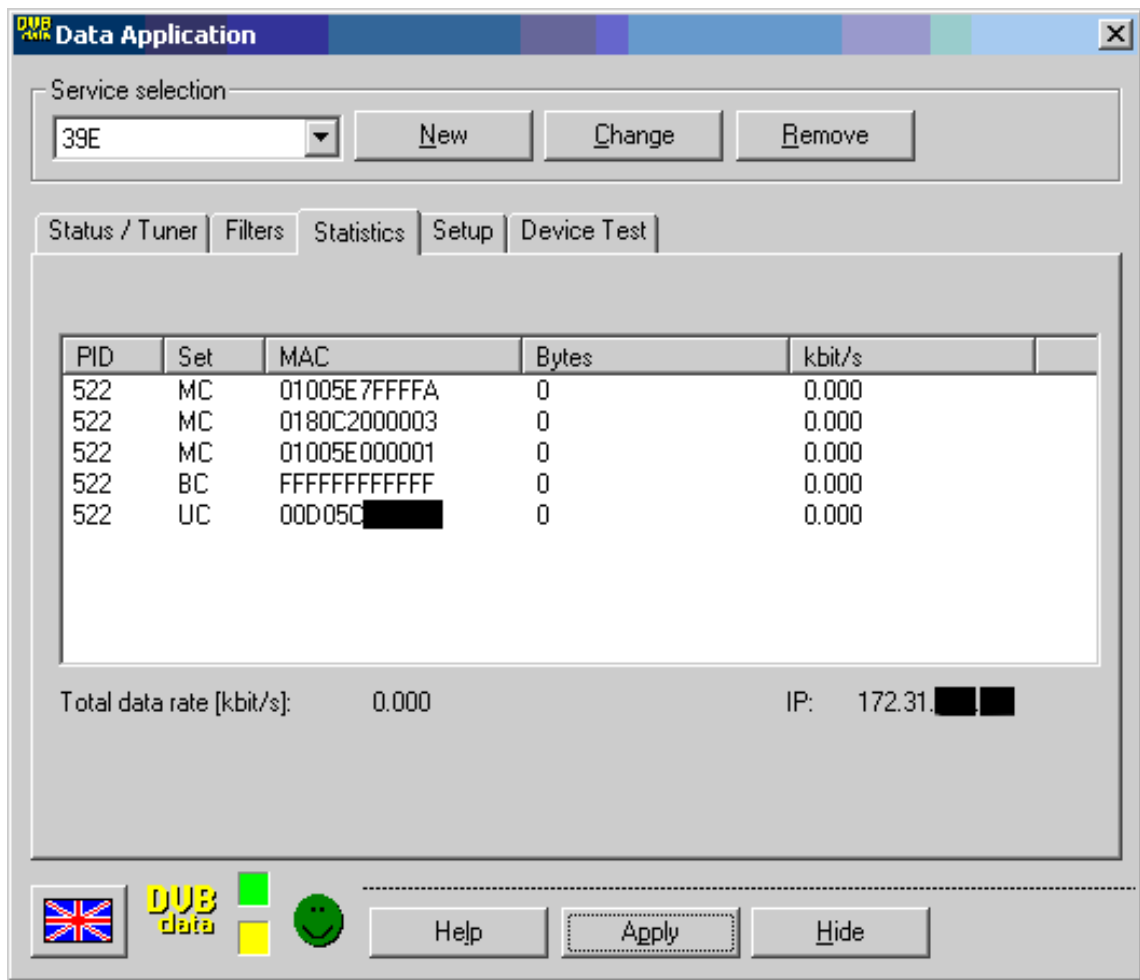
DVB Data Application

Service selection
39E
New
Change
Remove

Status / Tuner
Filters
Statistics
Setup
Device Test

| PID | Set | MAC | Bytes | kbit/s |
|---|---|---|---|---|
| 522 | MC | 01005E7FFFFA | 0 | 0.000 |
| 522 | MC | 0180C2000003 | 0 | 0.000 |
| 522 | MC | 01005E000001 | 0 | 0.000 |
| 522 | BC | FFFFFFFFFFFF | 0 | 0.000 |
| 522 | UC | 00D05C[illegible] | 0 | 0.000 |

Total data rate [kbit/s]: 0.000
IP: 172.31.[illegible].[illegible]

DVB data
Help
Apply
Hide